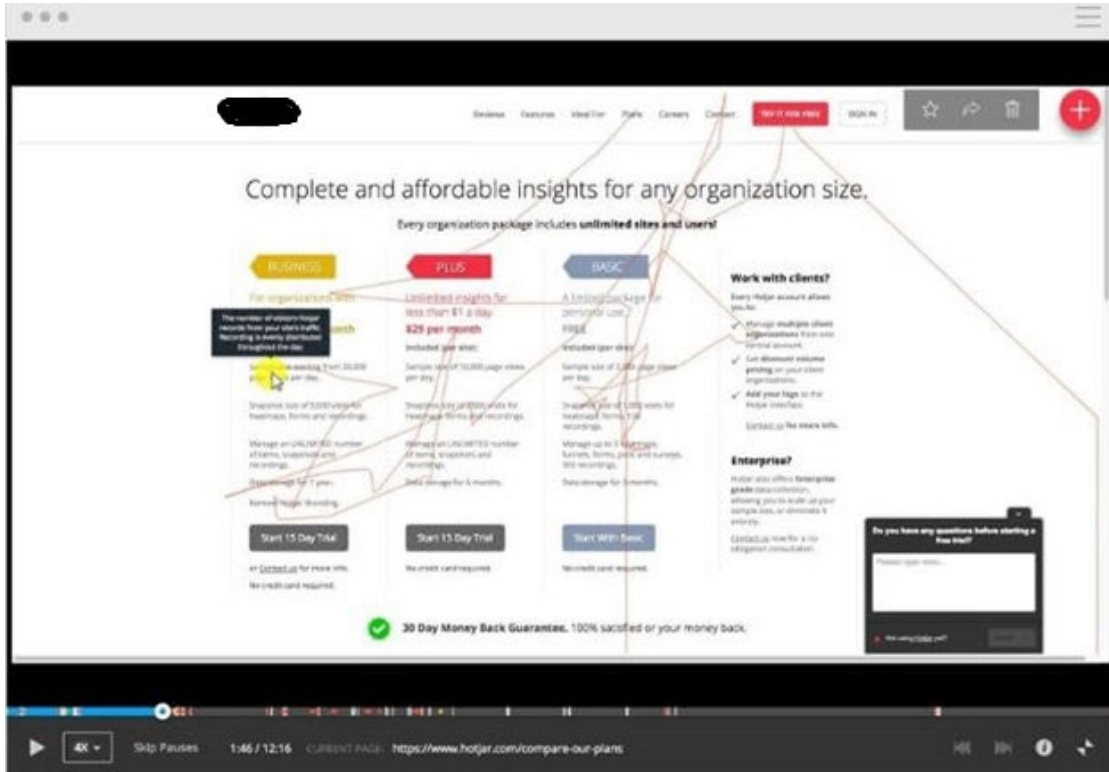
Reviews Features Ideal For Plans Careers Contact TRY IT FOR FREE SIGN IN

Complete and affordable insights for any organization size.

Every organization package includes unlimited sites and users!

BUSINESS

For organizations with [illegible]

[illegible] month

The number of visitors Hotjar records from your site's traffic. Recording is evenly distributed throughout the day.

Sample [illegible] from 20,000 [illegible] per day.

Snapshot size of 5,000 visits for heatmaps, forms and recordings.

Manage an UNLIMITED number of items, snapshots and recordings.

Data storage for 1 year.

Remove Hotjar branding.

Start 15 Day Trial

or Contact us for more info.

No credit card required.

PLUS

Unlimited insights for less than $1 a day.

$29 per month

Included (per site):

Sample size of 10,000 page views per day.

Snapshot size of 2,000 visits for heatmaps, forms and recordings.

Manage an UNLIMITED number of items, snapshots and recordings.

Data storage for 6 months.

Start 15 Day Trial

No credit card required.

BASIC

A limited package for personal use.

FREE

Included (per site):

Sample size of 2,000 page views per day.

Snapshot size of 1,000 visits for heatmaps, forms and recordings.

Manage up to 3 heatmaps, funnels, forms, polls and surveys, 300 recordings.

Data storage for 3 months.

Start With Basic

No credit card required.

Work with clients?

Every Hotjar account allows you to:

Manage multiple client organizations from one central account.

Get discount volume pricing on your client organizations.

Add your logo to the Hotjar interface.

Contact us for more info.

Enterprise?

Hotjar also offers Enterprise grade data collection, allowing you to scale up your sample size, or eliminate it entirely.

Contact us now for a no obligation consultation.

30 Day Money Back Guarantee. 100% satisfied or your money back.

Do you have any questions before starting a free trial?

Please type here...

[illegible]

4X

Skip Pauses

1:46 / 12:16

CURRENT PAGE: https://www.hotjar.com/compare-our-plans